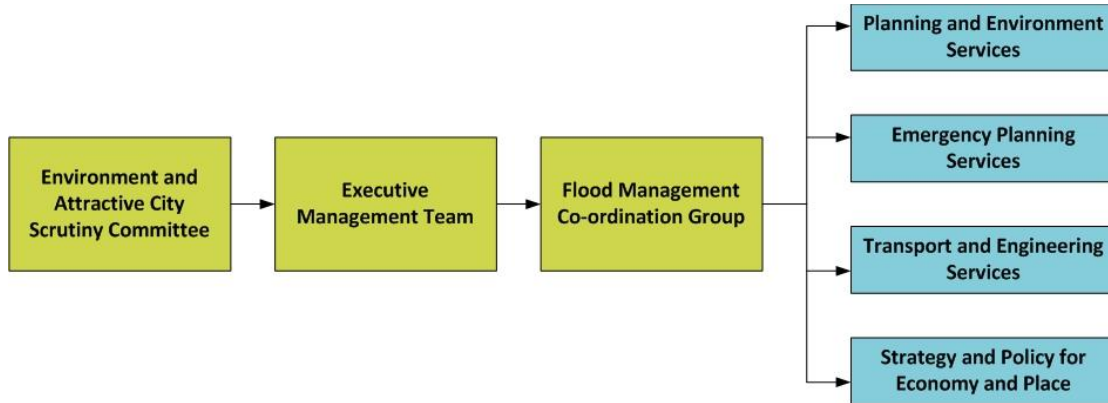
Environment and Attractive City Scrutiny Committee

Executive Management Team

Flood Management Co-ordination Group

Planning and Environment Services

Emergency Planning Services

Transport and Engineering Services

Strategy and Policy for Economy and Place